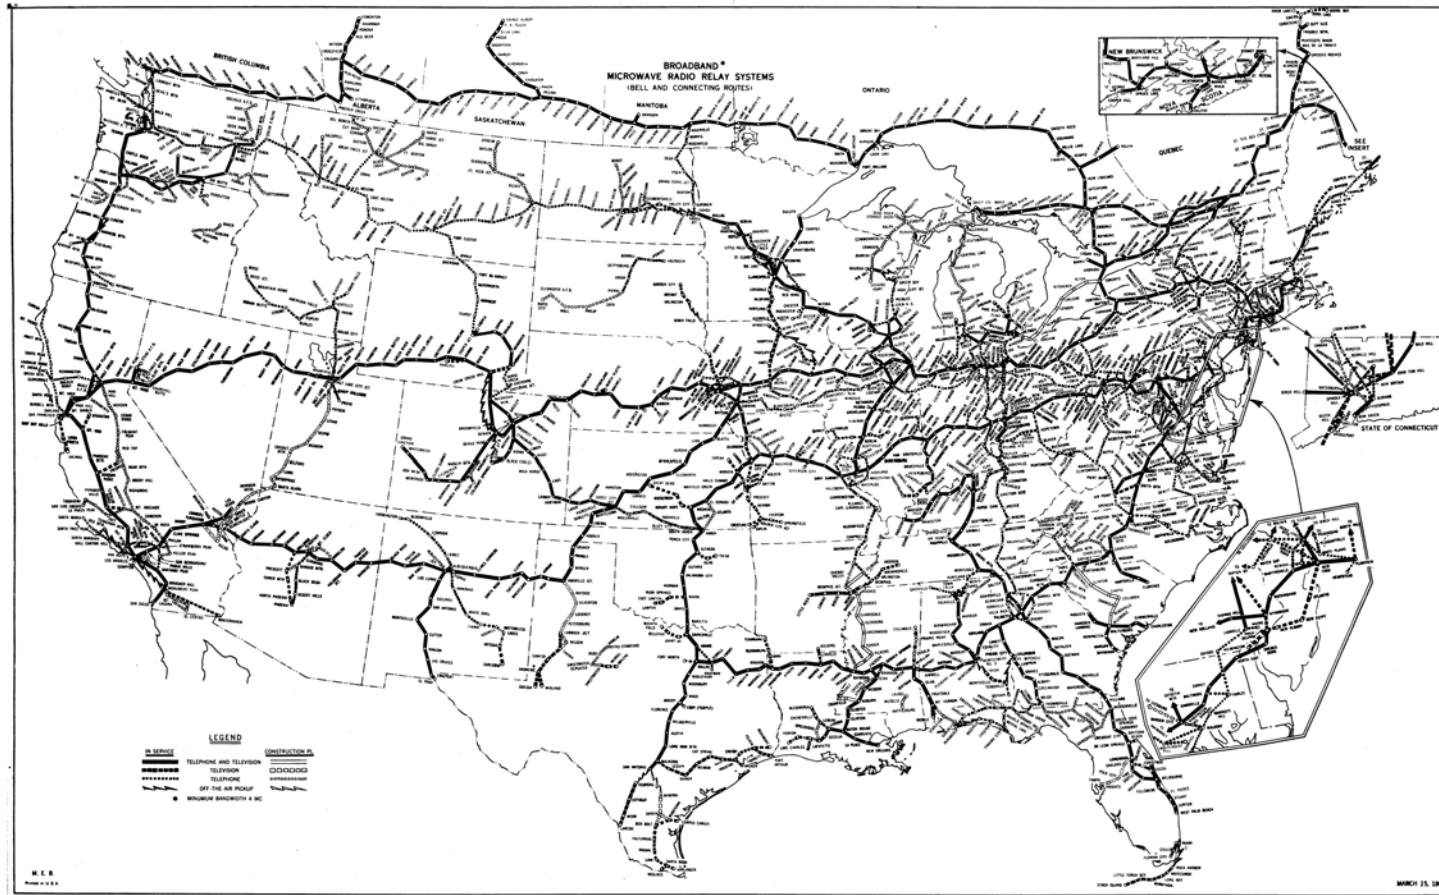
BROADBAND*
MICROWAVE RADIO RELAY SYSTEMS
(BELL AND CONNECTING ROUTES)

BRITISH COLUMBIA
ALBERTA
SASKATCHEWAN
MANITOBA
ONTARIO
QUEBEC
NEW BRUNSWICK
NOVA SCOTIA
SEE INSERT
STATE OF CONNECTICUT

LEGEND
IN SERVICE
CONSTRUCTION PL.
TELEPHONE AND TELEVISION
TELEVISION
TELEPHONE
OFF THE AIR PICKUP
* MINIMUM BANDWIDTH 4 MC

M. E. B.
Printed in U.S.A.

MARCH 25, 19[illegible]